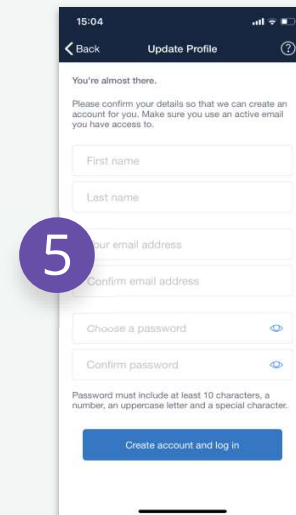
15:04

Back

Update Profile

?

You're almost there.

Please confirm your details so that we can create an account for you. Make sure you use an active email you have access to.

First name

Last name

5

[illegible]our email address

Confirm email address

Choose a password

Confirm password

Password must include at least 10 characters, a number, an uppercase letter and a special character.

Create account and log in